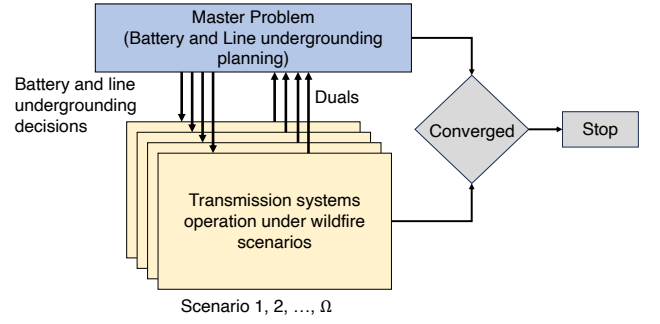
Master Problem
(Battery and Line undergrounding planning)

Battery and line undergrounding decisions

Duals

Converged

Stop

Transmission systems operation under wildfire scenarios

Scenario 1, 2, …, $\Omega$